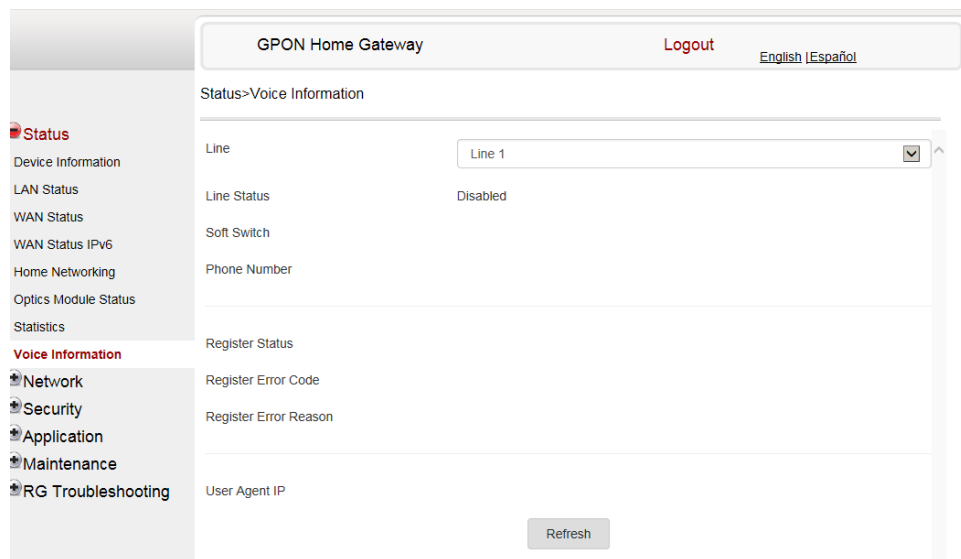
GPON Home Gateway

Logout

English |Español

Status>Voice Information

Status
Device Information
LAN Status
WAN Status
WAN Status IPv6
Home Networking
Optics Module Status
Statistics
Voice Information
Network
Security
Application
Maintenance
RG Troubleshooting

Line | Line 1

Line Status | Disabled

Soft Switch

Phone Number

Register Status

Register Error Code

Register Error Reason

User Agent IP

Refresh